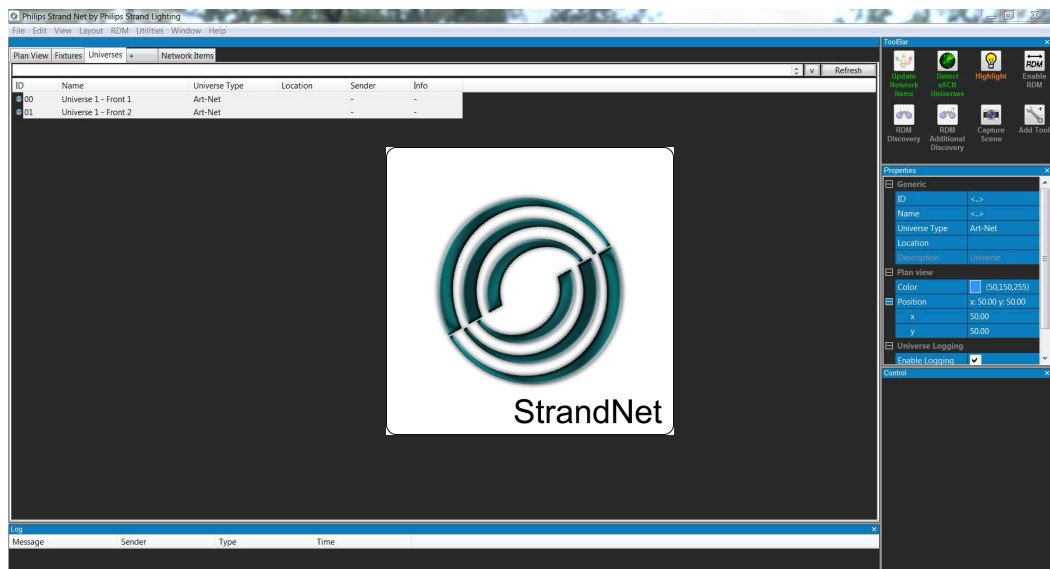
Philips Strand Net by Philips Strand Lighting

File Edit View Layout RDM Utilities Window Help

Plan View | Fixtures | Universes | + | Network Items

v | Refresh

| ID | Name | Universe Type | Location | Sender | Info |
|---|---|---|---|---|---|
| 00 | Universe 1 - Front 1 | Art-Net | | - | - |
| 01 | Universe 1 - Front 2 | Art-Net | | - | - |

StrandNet

ToolBar

Update Network Items
Detect sACN Universes
Highlight
Enable RDM
RDM Discovery
RDM Additional Discovery
Capture Scene
Add Tool

Properties

Generic
ID <..>
Name <..>
Universe Type Art-Net
Location
Description Universe
Plan view
Color (50,150,255)
Position x: 50.00 y: 50.00
x 50.00
y 50.00
Universe Logging
Enable Logging

Control

Log

| Message | Sender | Type | Time |
|---|---|---|---|